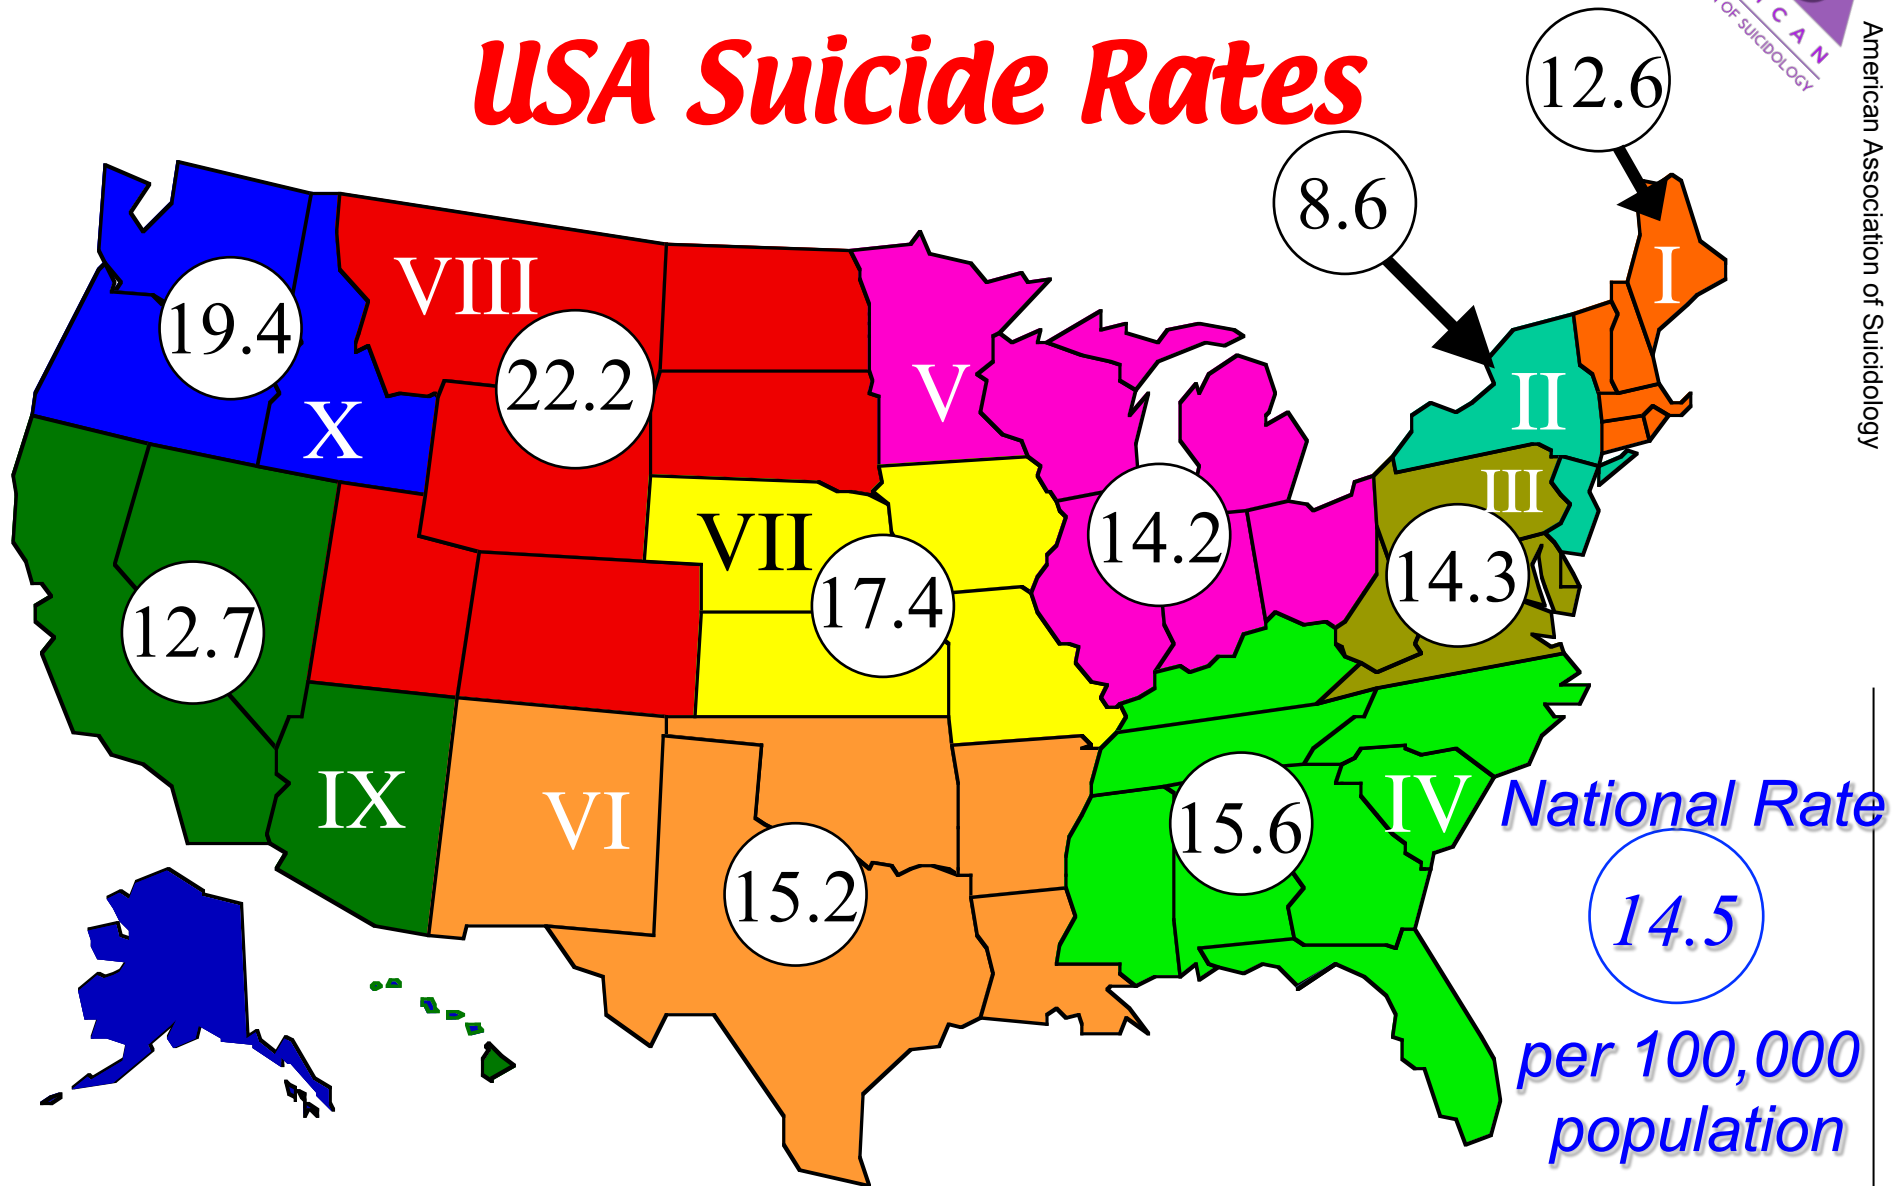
USA Suicide Rates

12.6

8.6

I

II

III

IV

V

VI

VII

VIII

IX

X

19.4

22.2

12.7

17.4

14.2

14.3

15.6

15.2

National Rate

14.5

per 100,000 population

American Association of Suicidology

CAN

OF SUICIDOLOGY